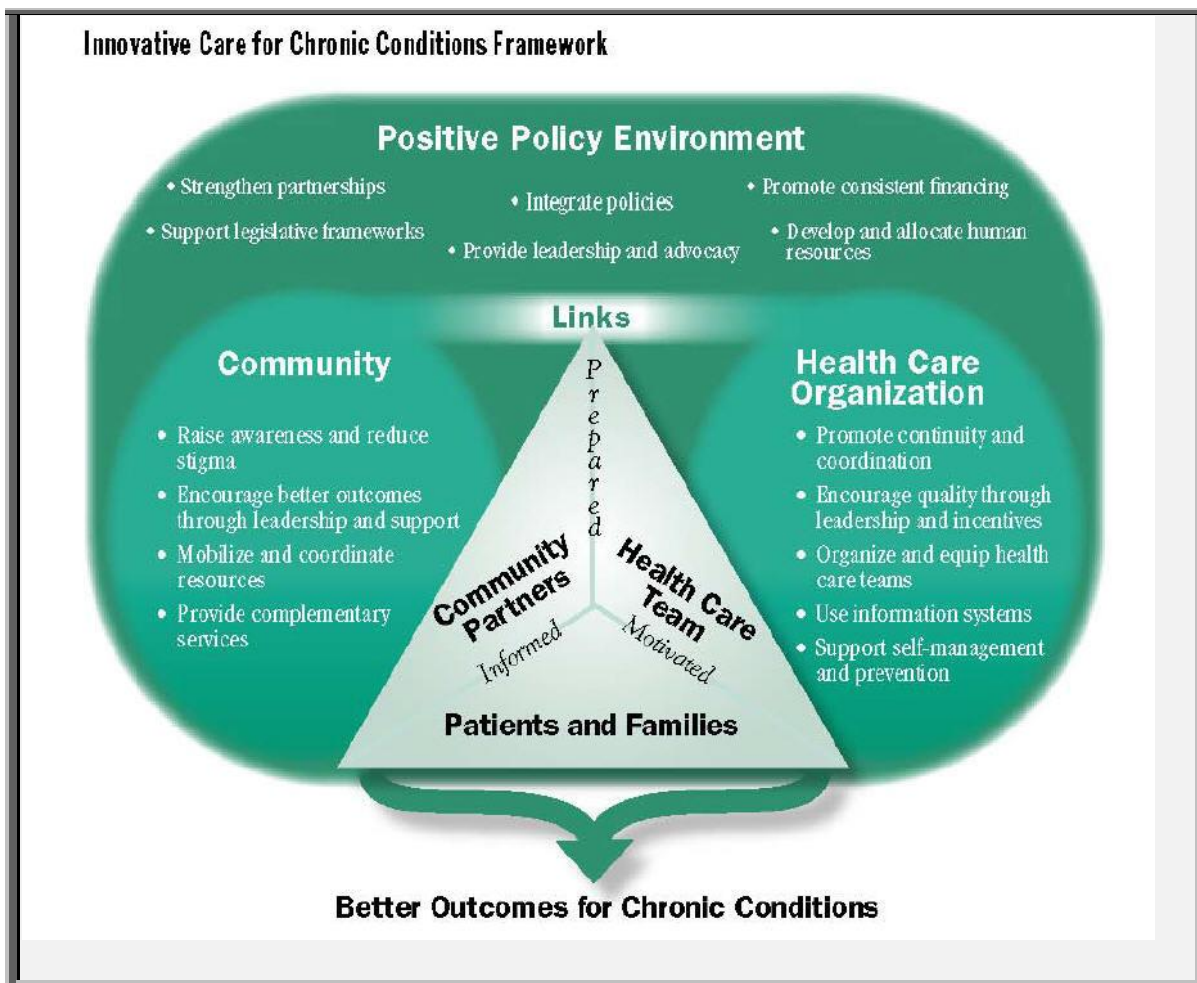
Innovative Care for Chronic Conditions Framework

Positive Policy Environment

• Strengthen partnerships
• Support legislative frameworks
• Integrate policies
• Provide leadership and advocacy
• Promote consistent financing
• Develop and allocate human resources

Links

Community

• Raise awareness and reduce stigma
• Encourage better outcomes through leadership and support
• Mobilize and coordinate resources
• Provide complementary services

Health Care Organization

• Promote continuity and coordination
• Encourage quality through leadership and incentives
• Organize and equip health care teams
• Use information systems
• Support self-management and prevention

Prepared

Community Partners

Health Care Team

Informed

Motivated

Patients and Families

Better Outcomes for Chronic Conditions